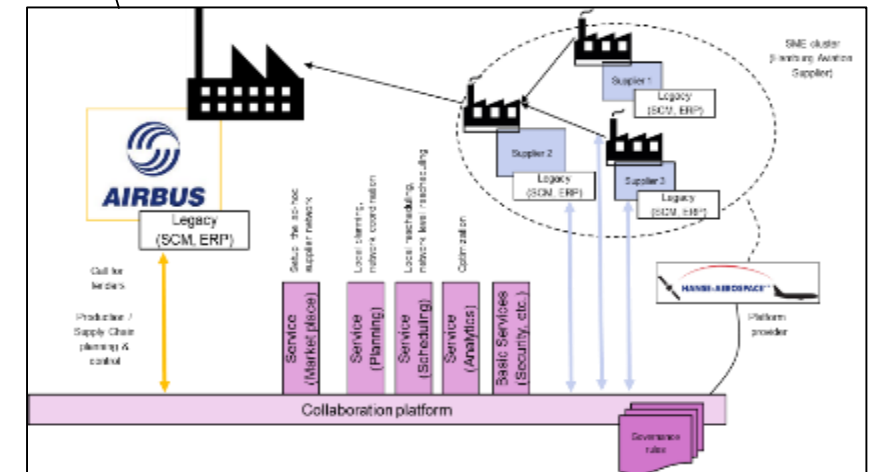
SME cluster (Hamburg Aviation Supplier)

Supplier 1
Legacy (SCM, ERP)

Supplier 2
Legacy (SCM, ERP)

Supplier 3
Legacy (SCM, ERP)

AIRBUS
Legacy (SCM, ERP)

Call for tenders

Production / Supply Chain planning & control

Setup the ad-hoc supplier network
Service (Market place)

Local planning, network coordination
Service (Planning)

Local rescheduling, network level rescheduling
Service (Scheduling)

Optimization
Service (Analytics)

Basic Services (Security, etc.)

HANSE-AEROSPACE
Platform provider

Collaboration platform

Governance rules